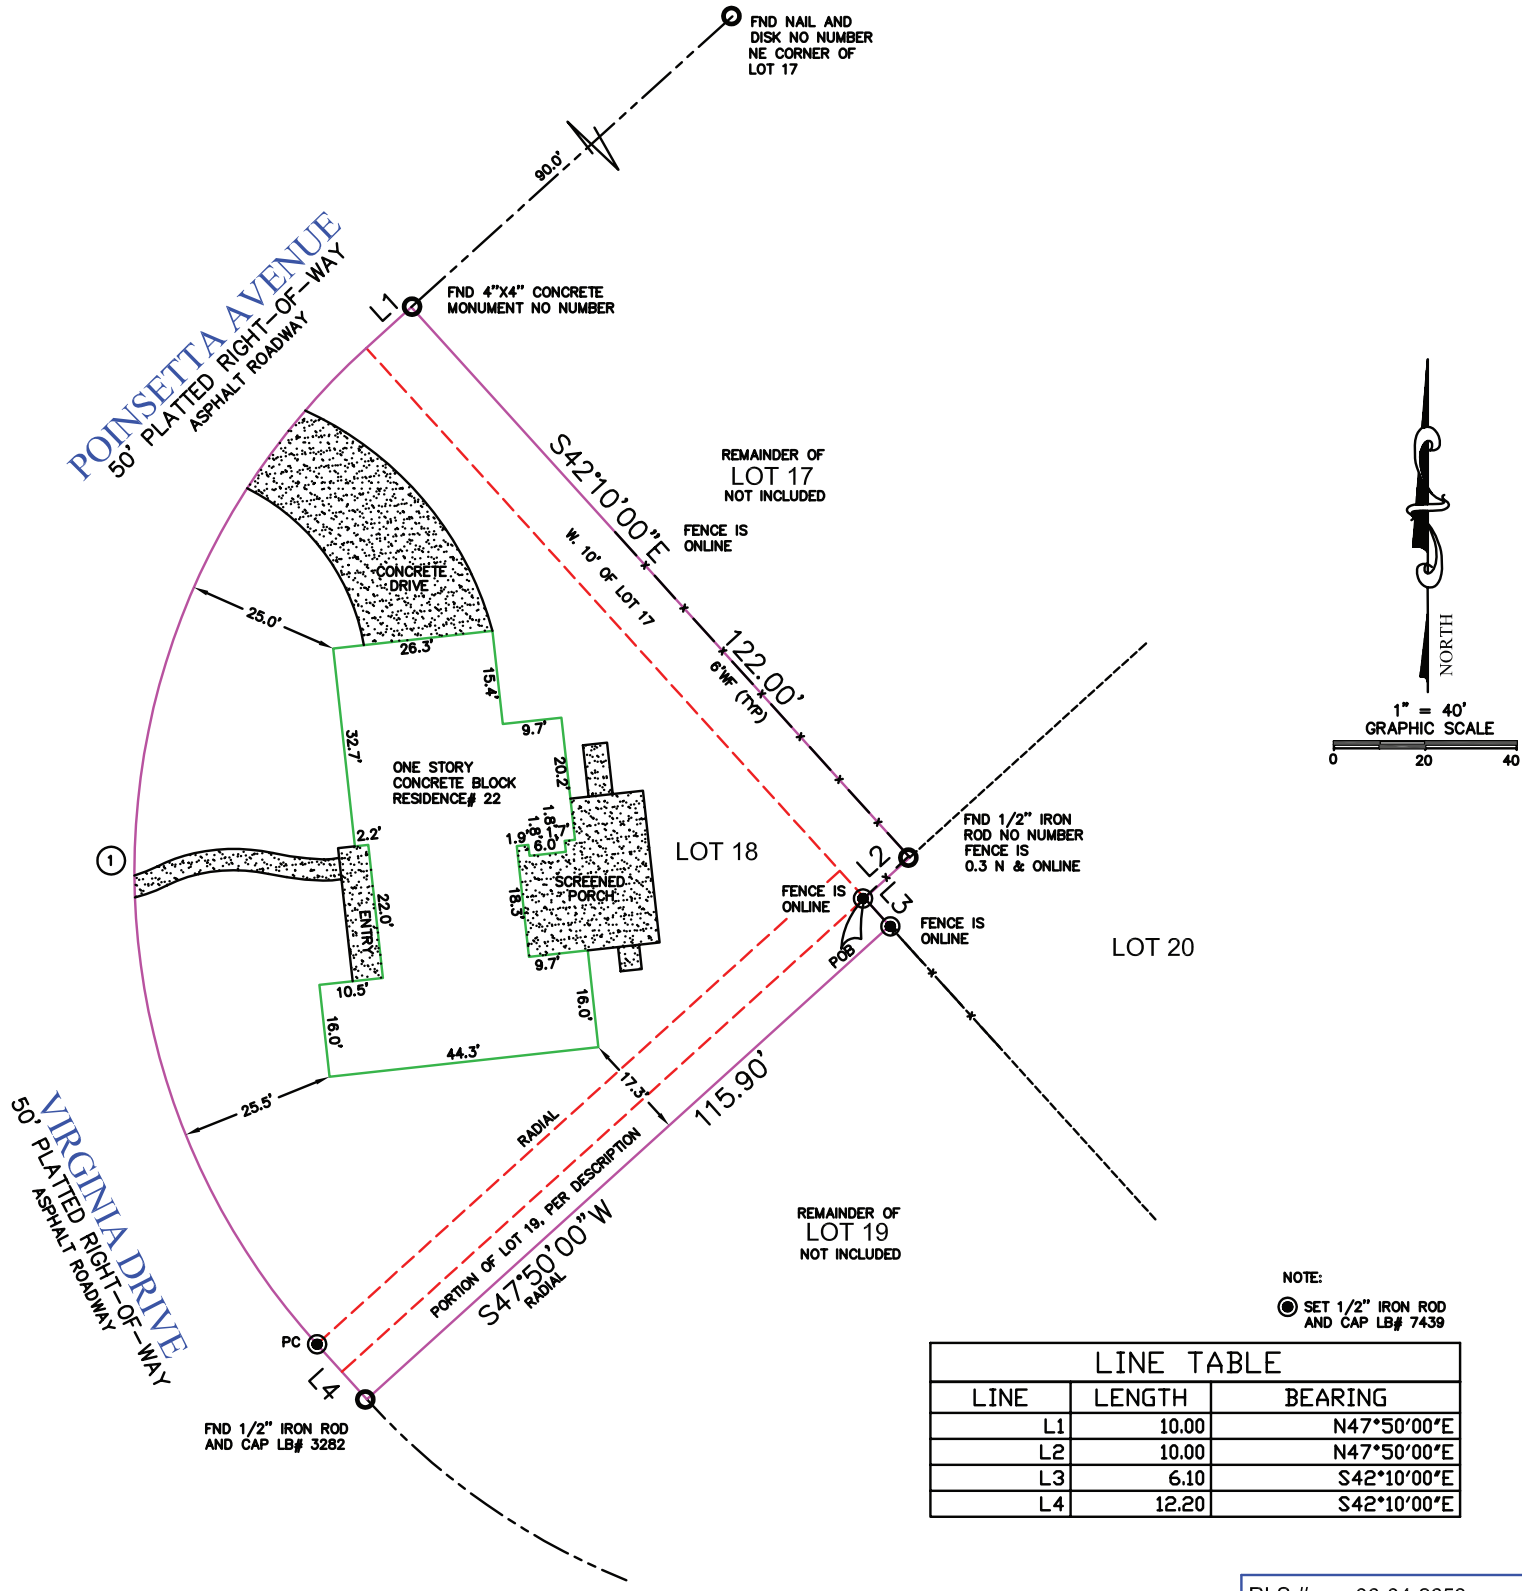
FND NAIL AND DISK NO NUMBER NE CORNER OF LOT 17

90.0'

POINSETTA AVENUE
50' PLATTED RIGHT-OF-WAY
ASPHALT ROADWAY

L1

FND 4"X4" CONCRETE MONUMENT NO NUMBER

S42°10'00"E

REMAINDER OF
LOT 17
NOT INCLUDED

FENCE IS ONLINE

W. 10' OF LOT 17

122.00'

6'WF (TYP)

CONCRETE DRIVE

25.0'

26.3'

15.4'

9.7'

32.7'

ONE STORY CONCRETE BLOCK RESIDENCE# 22

20.2'

1.8'
1.8'
1.7'
1.9'
6.0'

SCREENED PORCH

18.3'

9.7'

LOT 18

2.2'

1

22.0'

ENTRY

10.5'

16.0'

16.0'

44.3'

25.5'

17.3'

RADIAL

PORTION OF LOT 19, PER DESCRIPTION

115.90'

S47°50'00"W

RADIAL

FENCE IS ONLINE

POB

L2

L3

FND 1/2" IRON ROD NO NUMBER FENCE IS 0.3 N & ONLINE

FENCE IS ONLINE

LOT 20

NORTH

1" = 40'
GRAPHIC SCALE
0 20 40

REMAINDER OF
LOT 19
NOT INCLUDED

VIRGINIA DRIVE
50' PLATTED RIGHT-OF-WAY
ASPHALT ROADWAY

PC

L4

FND 1/2" IRON ROD AND CAP LB# 3282

NOTE:
SET 1/2" IRON ROD AND CAP LB# 7439

| LINE TABLE | | |
|---|---|---|
| LINE | LENGTH | BEARING |
| L1 | 10.00 | N47°50'00"E |
| L2 | 10.00 | N47°50'00"E |
| L3 | 6.10 | S42°10'00"E |
| L4 | 12.20 | S42°10'00"E |

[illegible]